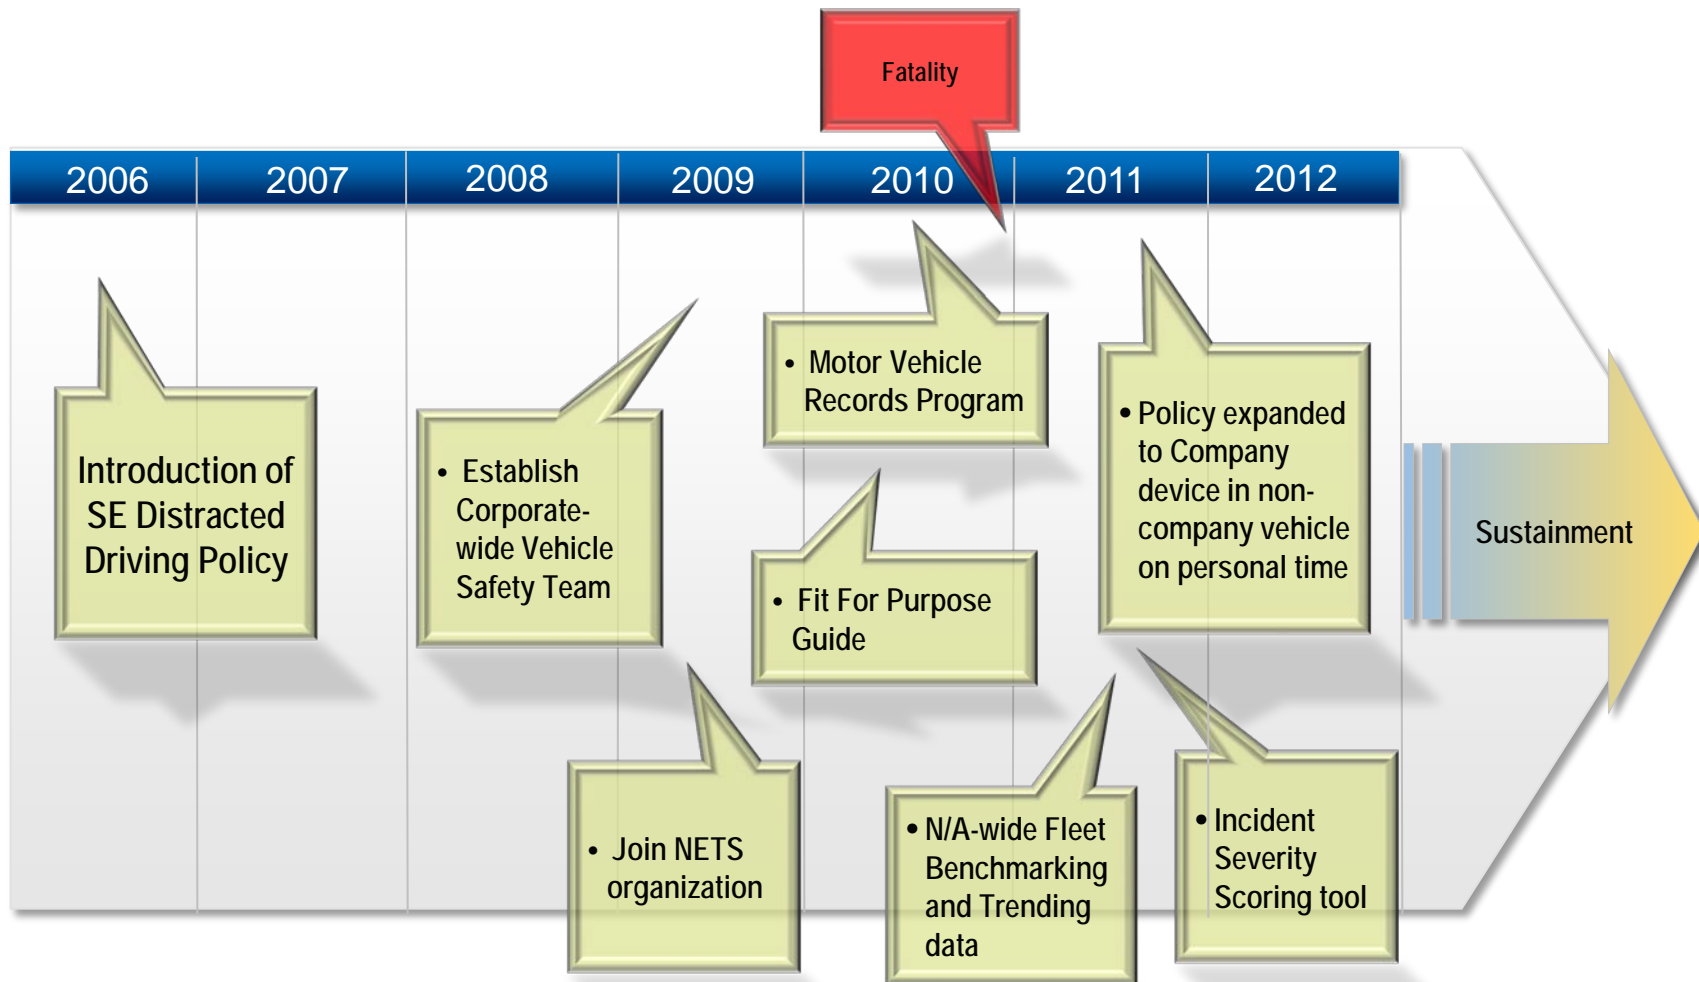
Fatality

| 2006 | 2007 | 2008 | 2009 | 2010 | 2011 | 2012 |
|---|---|---|---|---|---|---|

Introduction of SE Distracted Driving Policy

• Establish Corporate-wide Vehicle Safety Team

• Motor Vehicle Records Program

• Policy expanded to Company device in non-company vehicle on personal time

Sustainment

• Fit For Purpose Guide

• Join NETS organization

• N/A-wide Fleet Benchmarking and Trending data

• Incident Severity Scoring tool